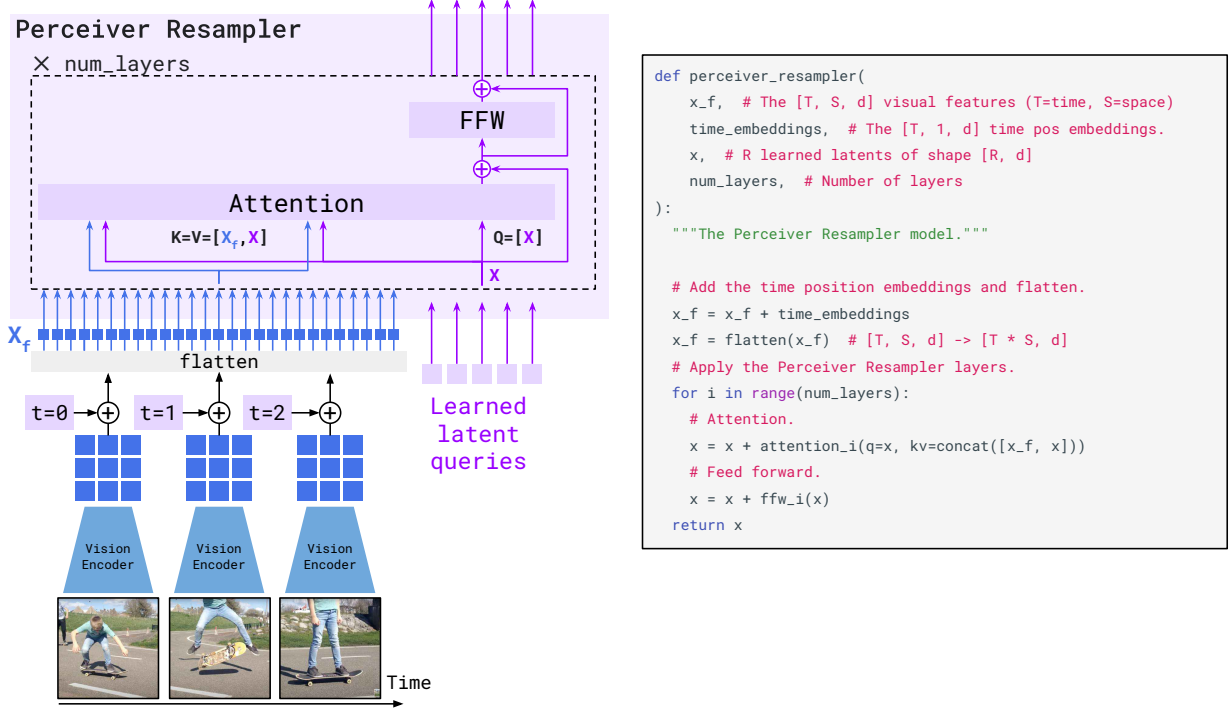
Perceiver Resampler

× num_layers

FFW

Attention

K=V=[$X_f$,X]

Q=[X]

X

$X_f$

flatten

t=0

t=1

t=2

Learned latent queries

Vision Encoder

Vision Encoder

Vision Encoder

Time

```
def perceiver_resampler(
    x_f,  # The [T, S, d] visual features (T=time, S=space)
    time_embeddings,  # The [T, 1, d] time pos embeddings.
    x,  # R learned latents of shape [R, d]
    num_layers,  # Number of layers
):
  """The Perceiver Resampler model."""

  # Add the time position embeddings and flatten.
  x_f = x_f + time_embeddings
  x_f = flatten(x_f)  # [T, S, d] -> [T * S, d]
  # Apply the Perceiver Resampler layers.
  for i in range(num_layers):
    # Attention.
    x = x + attention_i(q=x, kv=concat([x_f, x]))
    # Feed forward.
    x = x + ffw_i(x)
  return x
```